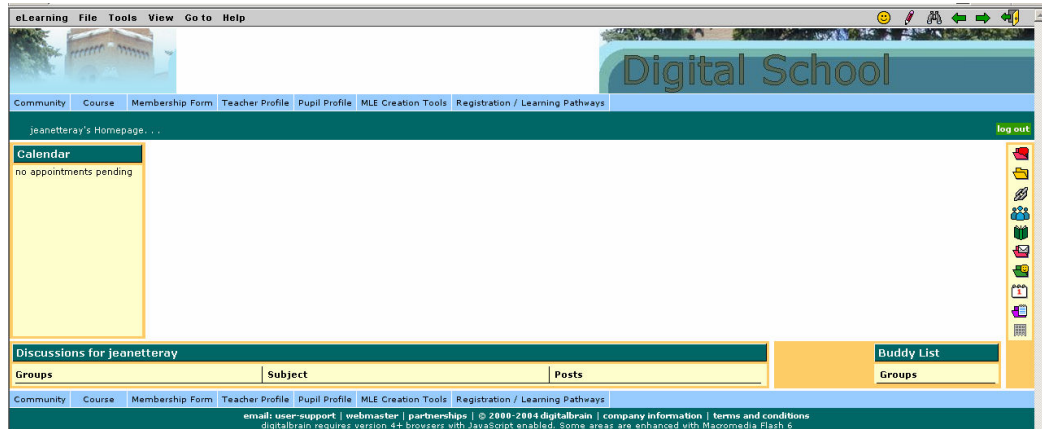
eLearning File Tools View Go to Help

Digital School

Community | Course | Membership Form | Teacher Profile | Pupil Profile | MLE Creation Tools | Registration / Learning Pathways

jeanetteray's Homepage. . .

log out

Calendar
no appointments pending

Discussions for jeanetteray

| Groups | Subject | Posts |
|---|---|---|

Buddy List
Groups

Community | Course | Membership Form | Teacher Profile | Pupil Profile | MLE Creation Tools | Registration / Learning Pathways

email: user-support | webmaster | partnerships | © 2000-2004 digitalbrain | company information | terms and conditions
digitalbrain requires version 4+ browsers with JavaScript enabled. Some areas are enhanced with Macromedia Flash 6